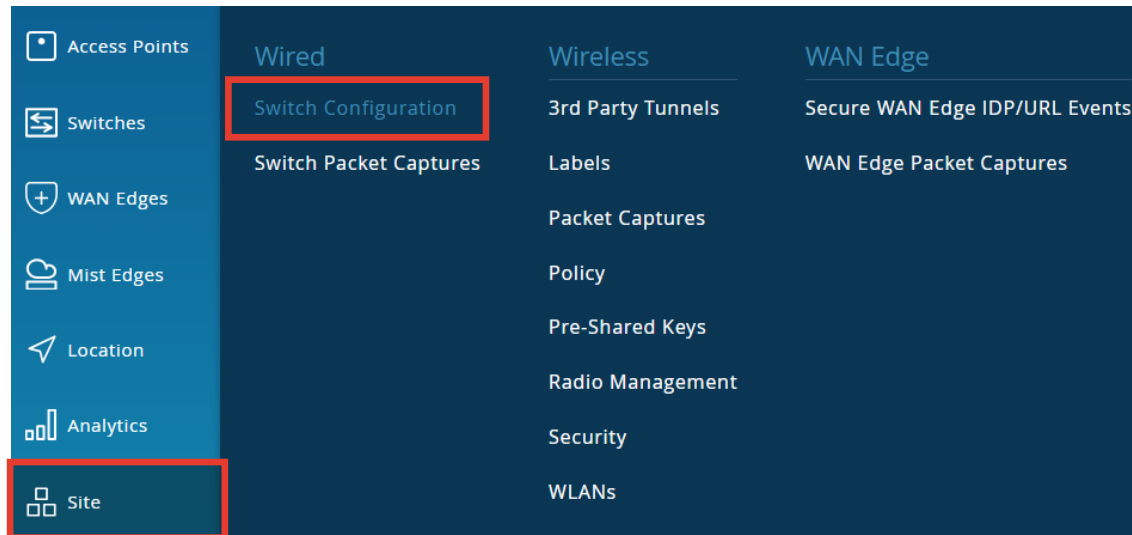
Access Points
Switches
WAN Edges
Mist Edges
Location
Analytics
Site

Wired
Switch Configuration
Switch Packet Captures

Wireless
3rd Party Tunnels
Labels
Packet Captures
Policy
Pre-Shared Keys
Radio Management
Security
WLANs

WAN Edge
Secure WAN Edge IDP/URL Events
WAN Edge Packet Captures